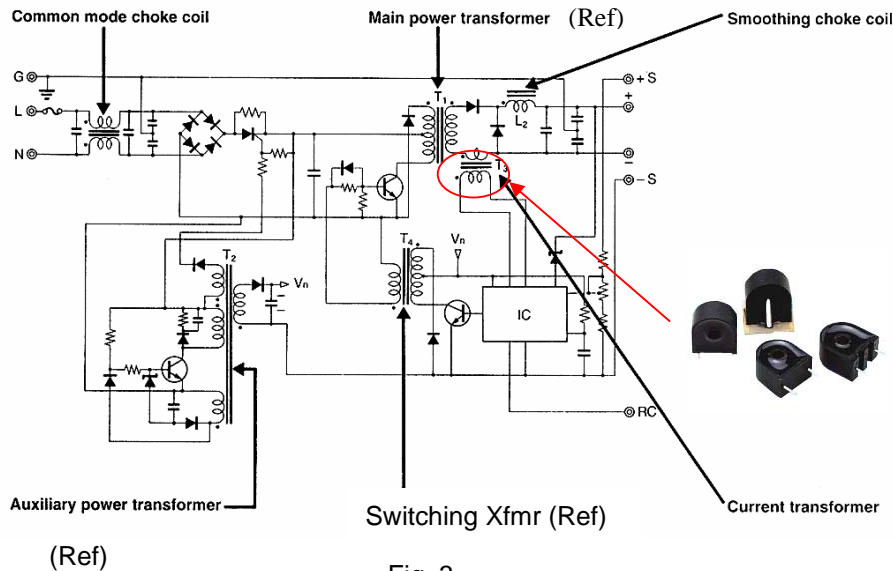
Common mode choke coil

Main power transformer (Ref)

Smoothing choke coil

G

L

N

T₁

L₂

+S

+

−

−S

T₃

T₄

Vₙ

T₂

Vₙ

IC

RC

Auxiliary power transformer

Switching Xfmr (Ref)

Current transformer

(Ref)

Fig. 3